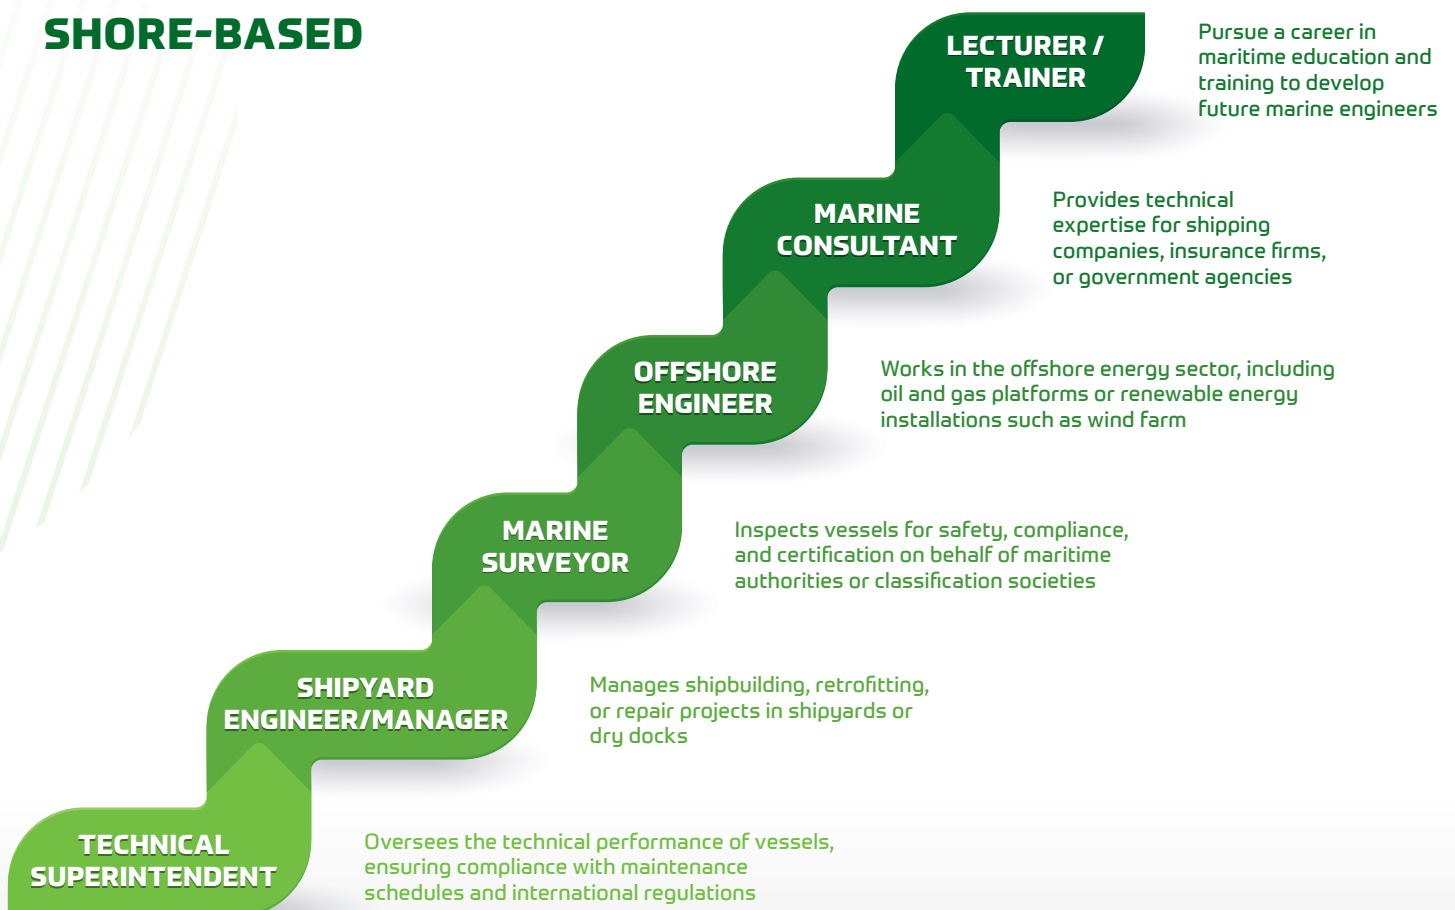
SHORE-BASED

LECTURER / TRAINER

Pursue a career in maritime education and training to develop future marine engineers

MARINE CONSULTANT

Provides technical expertise for shipping companies, insurance firms, or government agencies

OFFSHORE ENGINEER

Works in the offshore energy sector, including oil and gas platforms or renewable energy installations such as wind farm

MARINE SURVEYOR

Inspects vessels for safety, compliance, and certification on behalf of maritime authorities or classification societies

SHIPYARD ENGINEER/MANAGER

Manages shipbuilding, retrofitting, or repair projects in shipyards or dry docks

TECHNICAL SUPERINTENDENT

Oversees the technical performance of vessels, ensuring compliance with maintenance schedules and international regulations